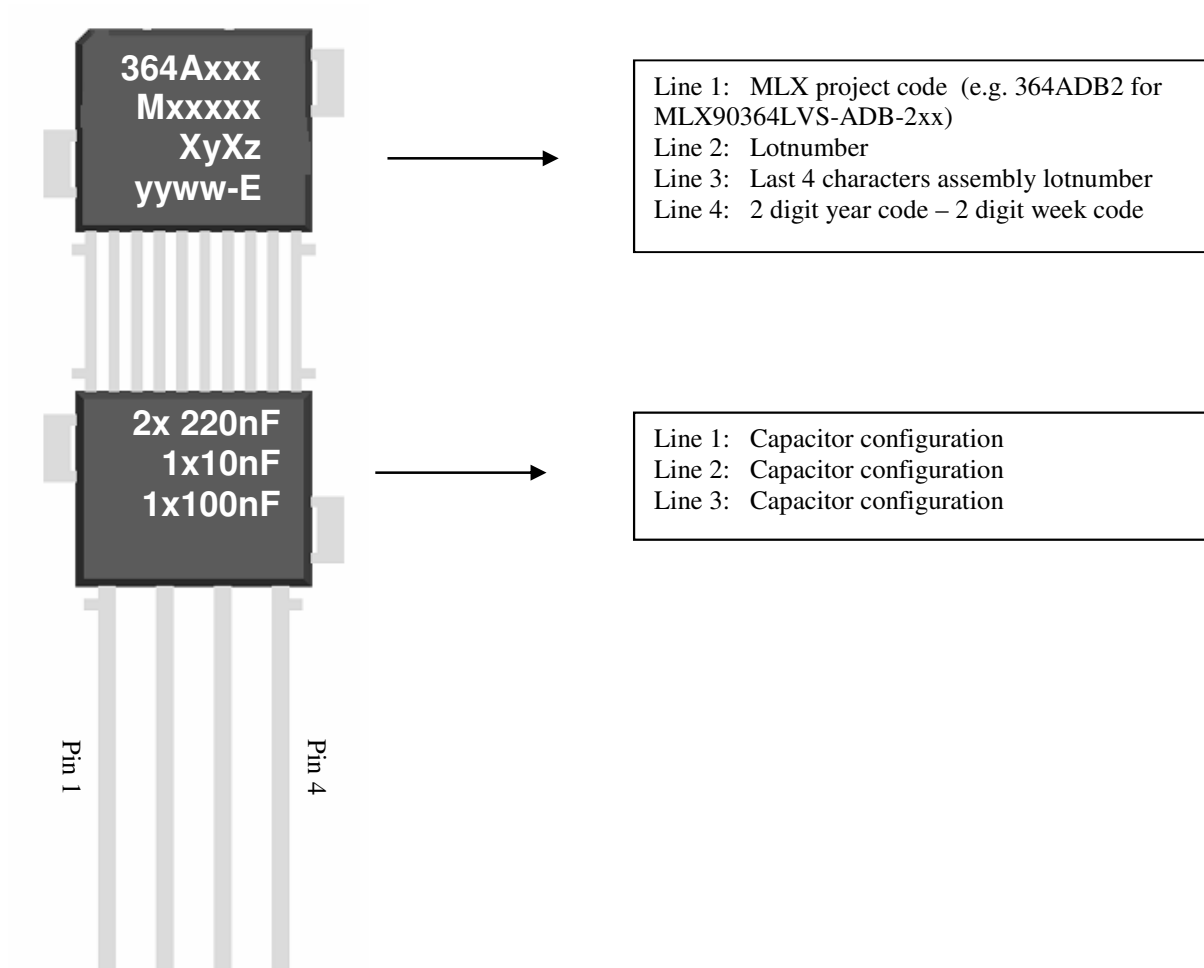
364Axxx
Mxxxxx
XyXz
yyww-E

Line 1: MLX project code (e.g. 364ADB2 for MLX90364LVS-ADB-2xx)
Line 2: Lotnumber
Line 3: Last 4 characters assembly lotnumber
Line 4: 2 digit year code – 2 digit week code

2x 220nF
1x10nF
1x100nF

Line 1: Capacitor configuration
Line 2: Capacitor configuration
Line 3: Capacitor configuration

Pin 1

Pin 4